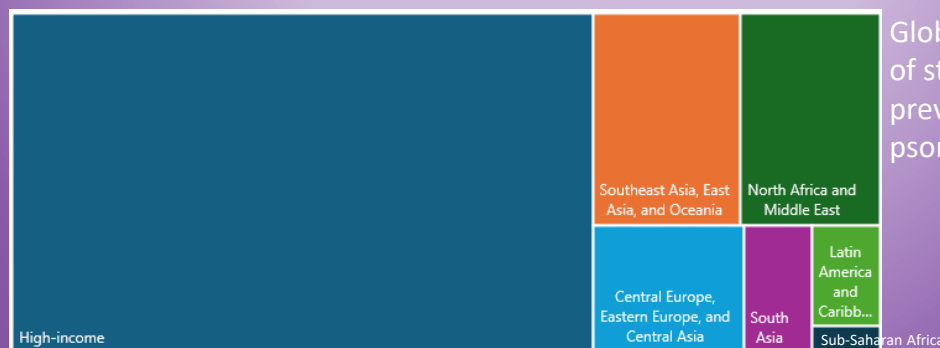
Southeast Asia, East Asia, and Oceania

North Africa and Middle East

Central Europe, Eastern Europe, and Central Asia

South Asia

Latin America and Caribb...

Sub-Saharan Africa

High-income

Glob
of st
prev
psor